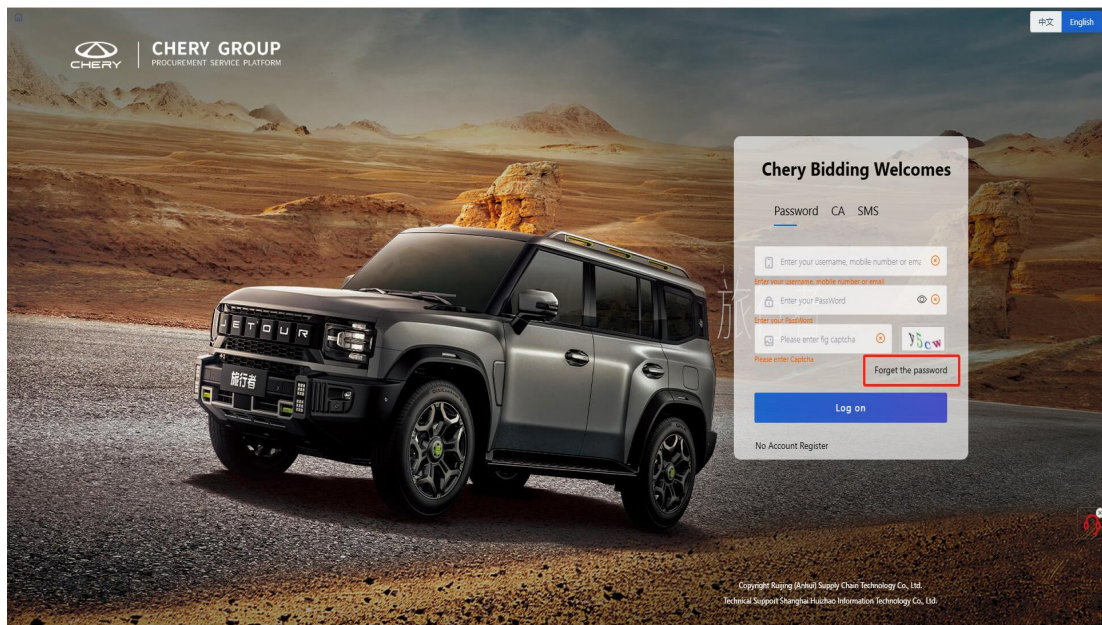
中文 English

CHERY

CHERY GROUP
PROCUREMENT SERVICE PLATFORM

Chery Bidding Welcomes

Password CA SMS

Enter your username, mobile number or ema
Enter your username, mobile number or email
Enter your PassWord
Enter your PassWord
Please enter fig captcha
y5cw
Please enter Captcha
Forget the password

Log on

No Account Register

JETOUR
旅行者

Copyright Ruijing (Anhui) Supply Chain Technology Co., Ltd.
Technical Support Shanghai Huizhao Information Technology Co., Ltd.